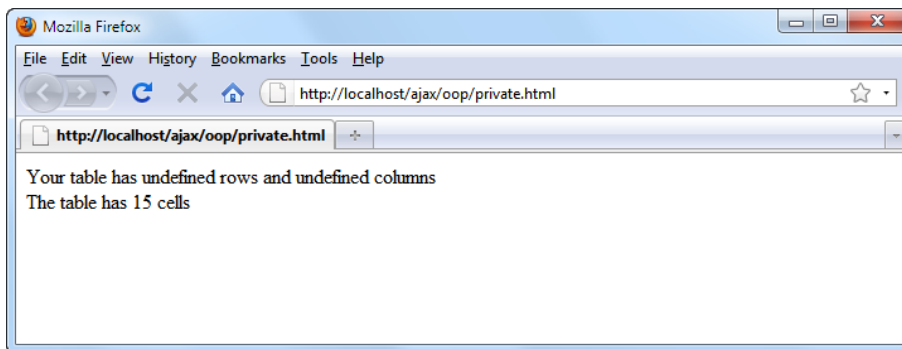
Mozilla Firefox

File Edit View History Bookmarks Tools Help

http://localhost/ajax/oop/private.html

http://localhost/ajax/oop/private.html

Your table has undefined rows and undefined columns
The table has 15 cells